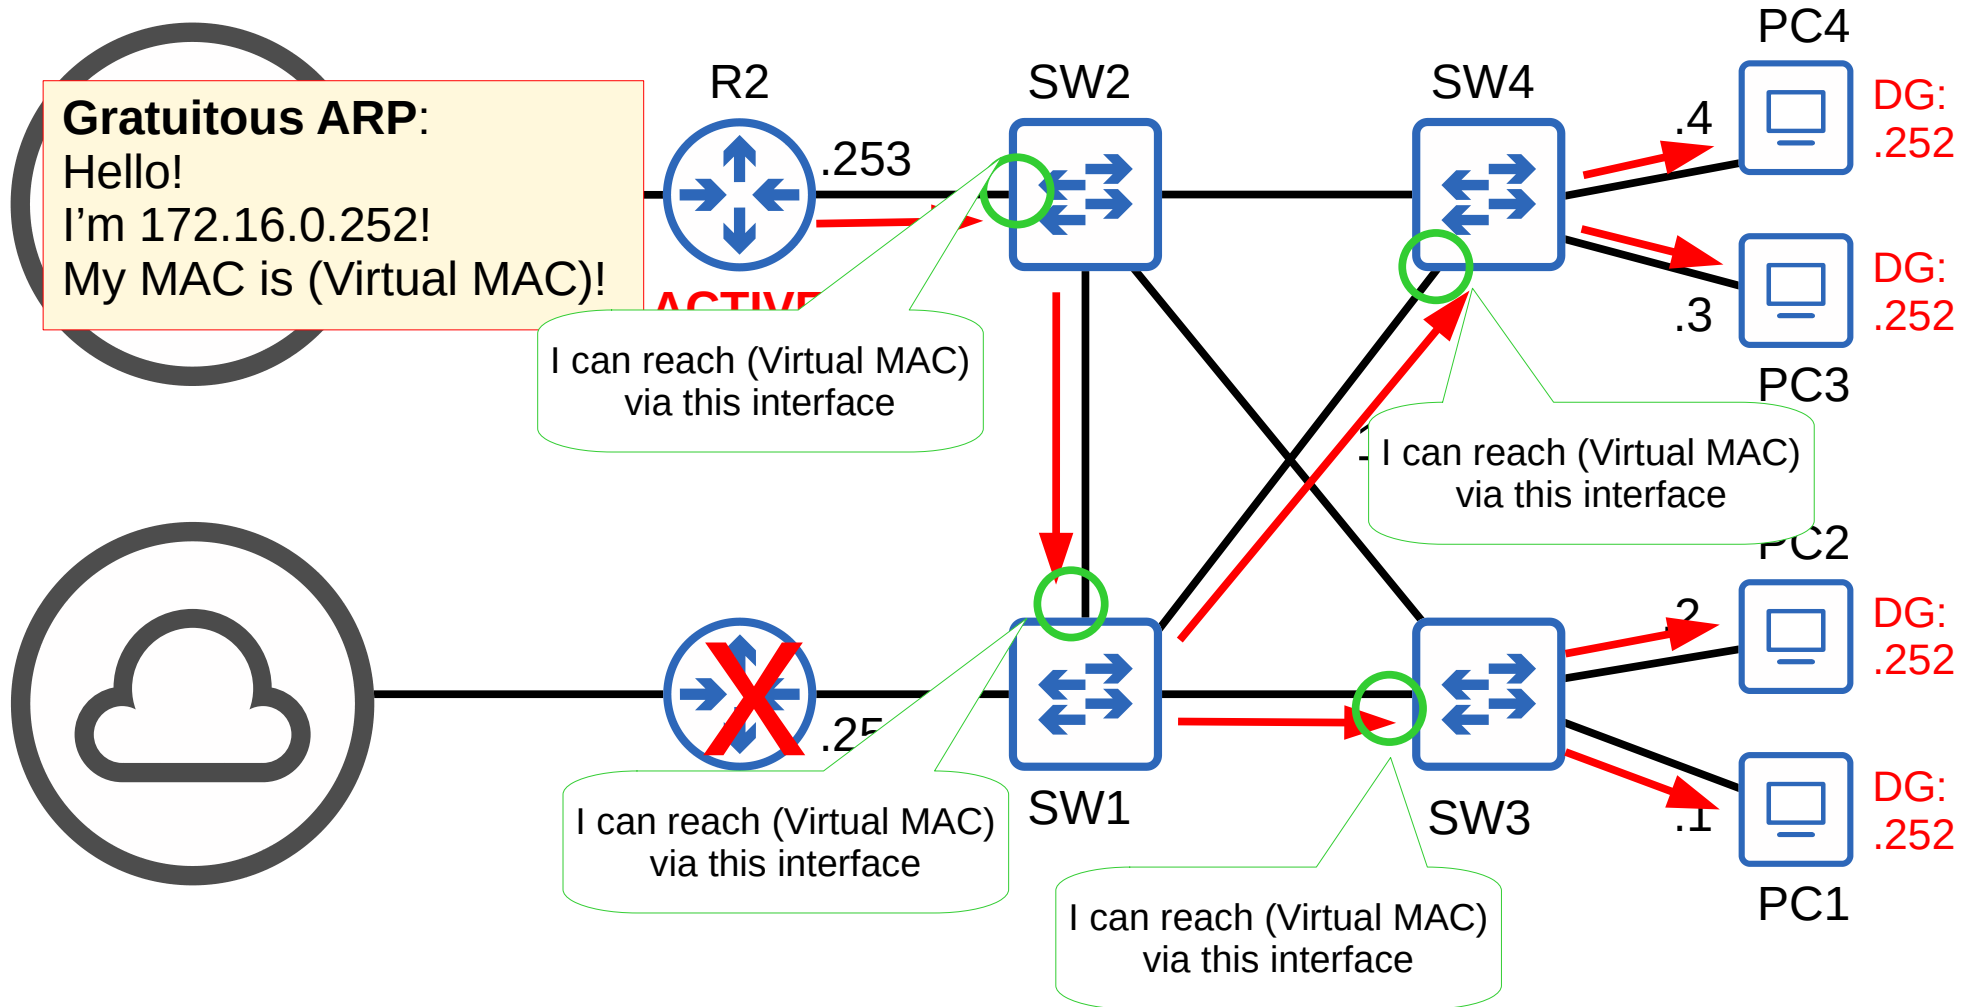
Gratuitous ARP:
Hello!
I'm 172.16.0.252!
My MAC is (Virtual MAC)!

R2

.253

ACTIVE

SW2

SW4

PC4

.4

DG: .252

DG: .252

.3

PC3

I can reach (Virtual MAC) via this interface

I can reach (Virtual MAC) via this interface

PC2

.2

DG: .252

.25

SW1

SW3

.1

DG: .252

PC1

I can reach (Virtual MAC) via this interface

I can reach (Virtual MAC) via this interface